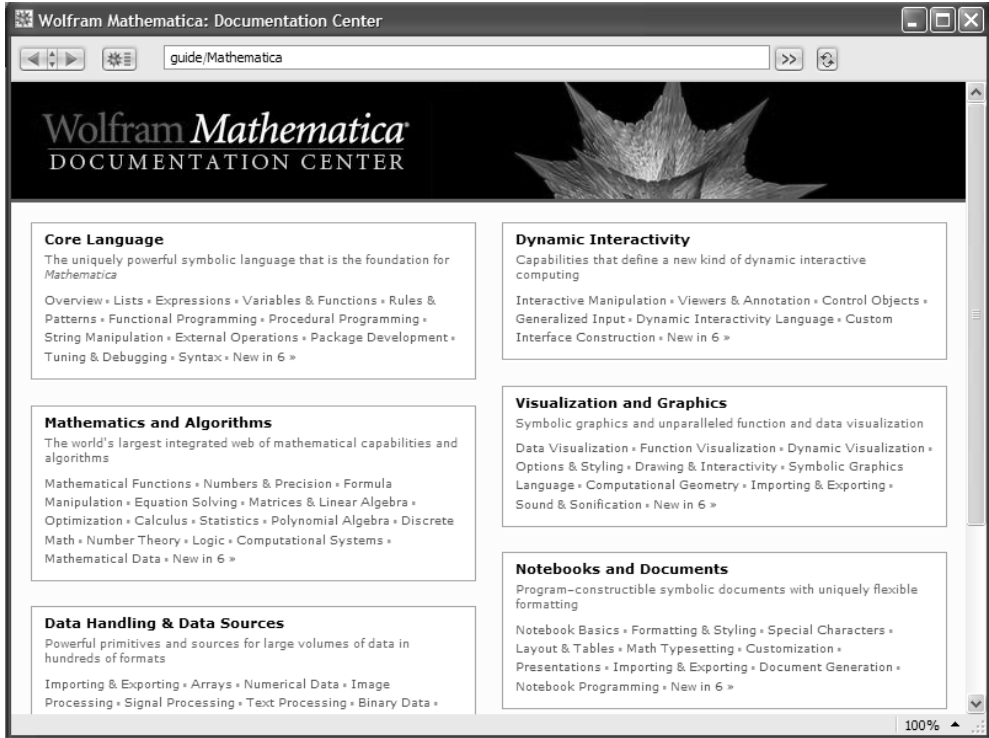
Wolfram Mathematica: Documentation Center

guide/Mathematica

>>

Wolfram Mathematica®
DOCUMENTATION CENTER

Core Language
The uniquely powerful symbolic language that is the foundation for *Mathematica*

Overview • Lists • Expressions • Variables & Functions • Rules & Patterns • Functional Programming • Procedural Programming • String Manipulation • External Operations • Package Development • Tuning & Debugging • Syntax • New in 6 »

Mathematics and Algorithms
The world's largest integrated web of mathematical capabilities and algorithms

Mathematical Functions • Numbers & Precision • Formula Manipulation • Equation Solving • Matrices & Linear Algebra • Optimization • Calculus • Statistics • Polynomial Algebra • Discrete Math • Number Theory • Logic • Computational Systems • Mathematical Data • New in 6 »

Data Handling & Data Sources
Powerful primitives and sources for large volumes of data in hundreds of formats

Importing & Exporting • Arrays • Numerical Data • Image Processing • Signal Processing • Text Processing • Binary Data •

Dynamic Interactivity
Capabilities that define a new kind of dynamic interactive computing

Interactive Manipulation • Viewers & Annotation • Control Objects • Generalized Input • Dynamic Interactivity Language • Custom Interface Construction • New in 6 »

Visualization and Graphics
Symbolic graphics and unparalleled function and data visualization

Data Visualization • Function Visualization • Dynamic Visualization • Options & Styling • Drawing & Interactivity • Symbolic Graphics Language • Computational Geometry • Importing & Exporting • Sound & Sonification • New in 6 »

Notebooks and Documents
Program-constructible symbolic documents with uniquely flexible formatting

Notebook Basics • Formatting & Styling • Special Characters • Layout & Tables • Math Typesetting • Customization • Presentations • Importing & Exporting • Document Generation • Notebook Programming • New in 6 »

100%